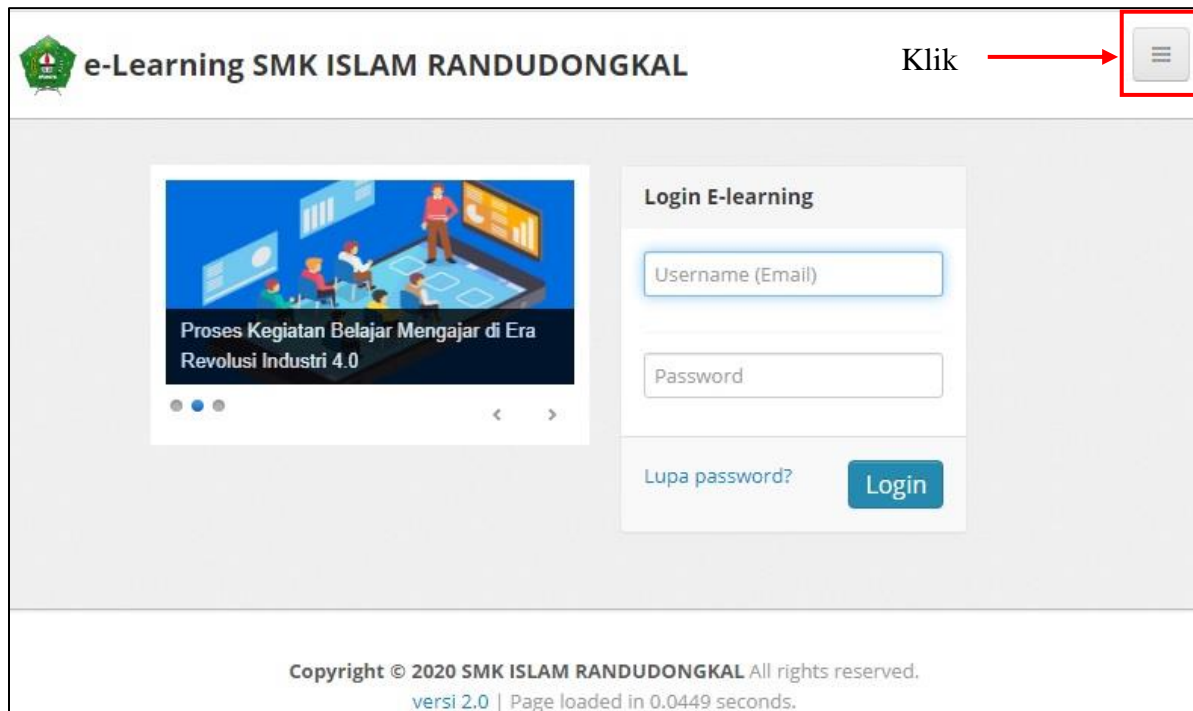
e-Learning SMK ISLAM RANDUDONGKAL

Klik

Proses Kegiatan Belajar Mengajar di Era Revolusi Industri 4.0

Login E-learning

Username (Email)

Password

Lupa password?

Login

Copyright © 2020 SMK ISLAM RANDUDONGKAL All rights reserved.
versi 2.0 | Page loaded in 0.0449 seconds.